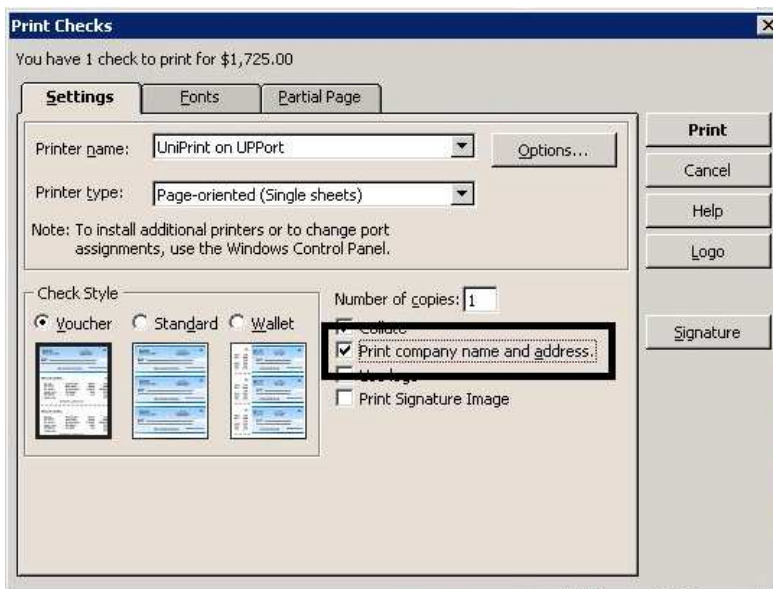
Print Checks

You have 1 check to print for $1,725.00

Settings Fonts Partial Page

Printer name: UniPrint on UPPort

Options...

Printer type: Page-oriented (Single sheets)

Note: To install additional printers or to change port assignments, use the Windows Control Panel.

Check Style

Voucher Standard Wallet

Number of copies: 1

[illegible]

Print company name and address.

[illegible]

Print Signature Image

Print

Cancel

Help

Logo

Signature